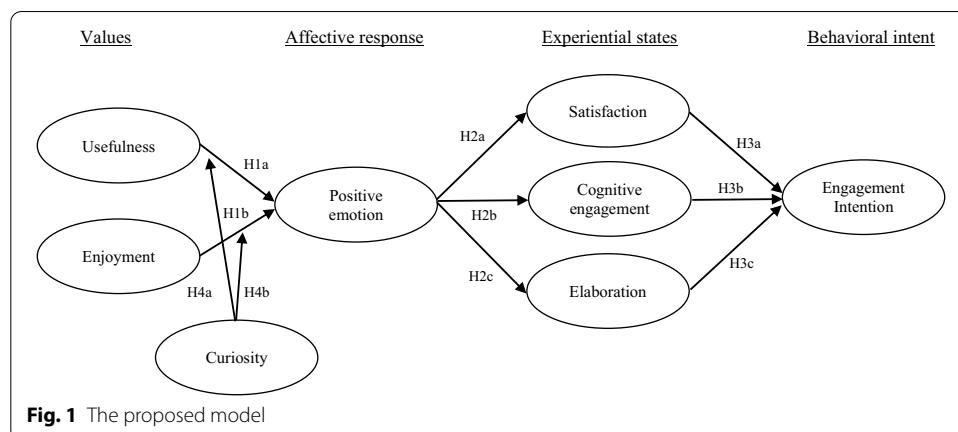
Values

Affective response

Experiential states

Behavioral intent

Usefulness

Enjoyment

Curiosity

H1a

H1b

H4a

H4b

Positive emotion

H2a

H2b

H2c

Satisfaction

Cognitive engagement

Elaboration

H3a

H3b

H3c

Engagement Intention

**Fig. 1** The proposed model